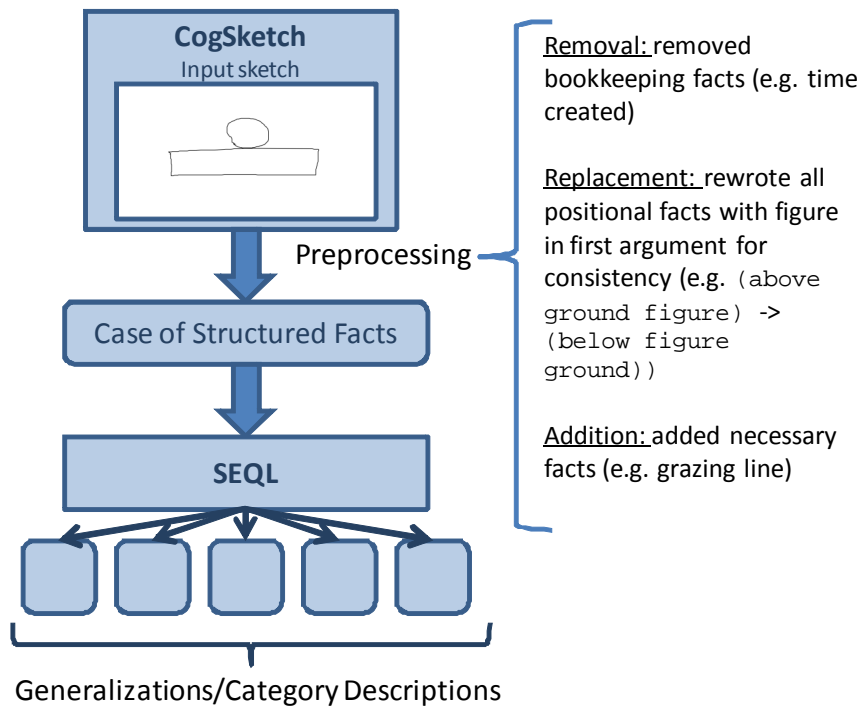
CogSketch
Input sketch

Preprocessing

Case of Structured Facts

SEQL

Generalizations/Category Descriptions

Removal: removed bookkeeping facts (e.g. time created)

Replacement: rewrote all positional facts with figure in first argument for consistency (e.g. (above ground figure) -> (below figure ground))

Addition: added necessary facts (e.g. grazing line)